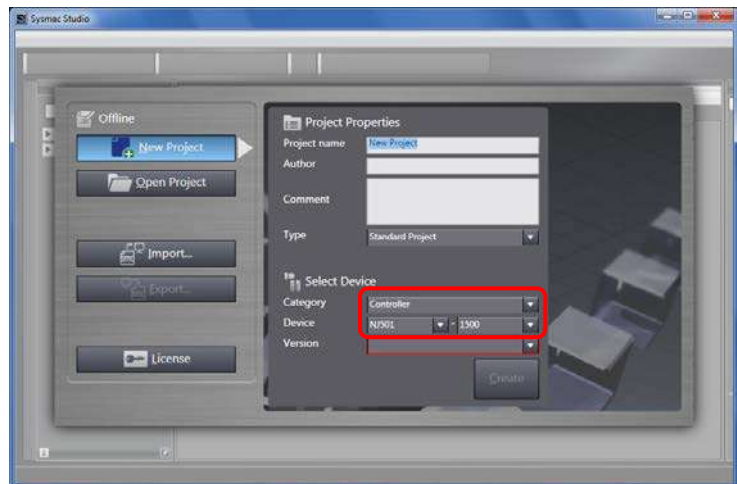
Sysmac Studio

Offline

New Project

Open Project

Import...

Export...

License

Project Properties

Project name New Project

Author

Comment

Type Standard Project

Select Device

Category Controller

Device NJ501 - 1500

Version

Create